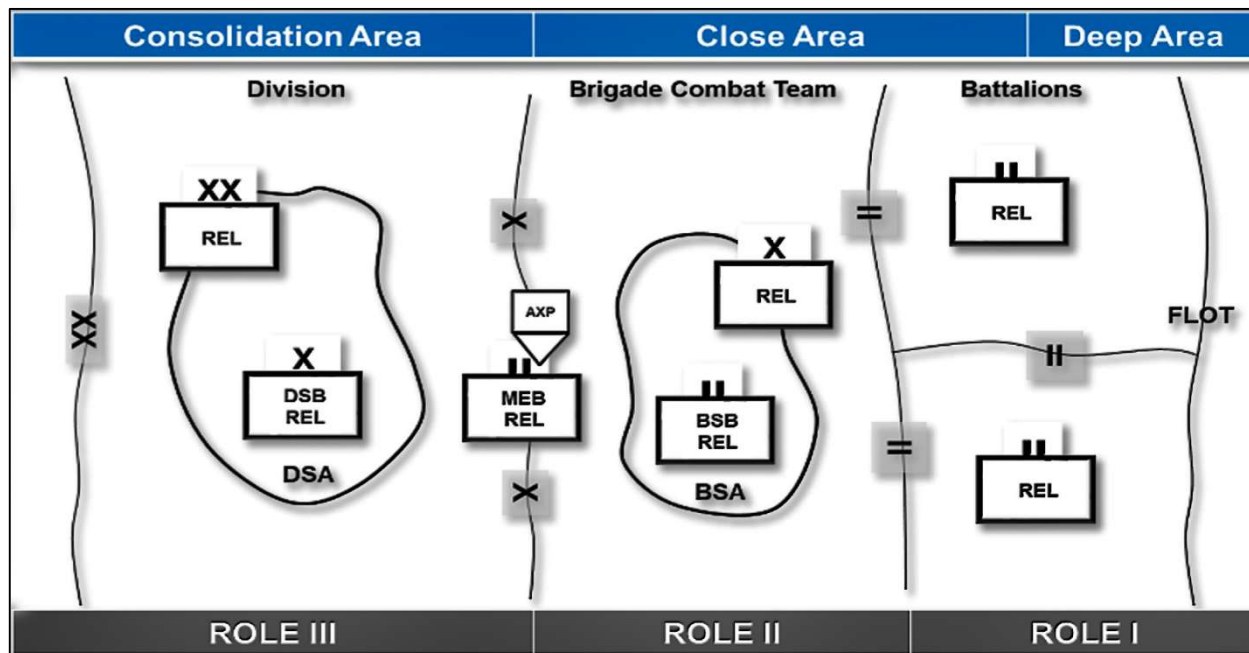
Consolidation Area
Close Area
Deep Area

Division
Brigade Combat Team
Battalions

XX
REL

XX

X
DSB
REL

DSA

X
AXP
II
MEB
REL
X

X
REL

II
BSB
REL

BSA

=
II
REL

FLOT
II

=
II
REL

ROLE III
ROLE II
ROLE I